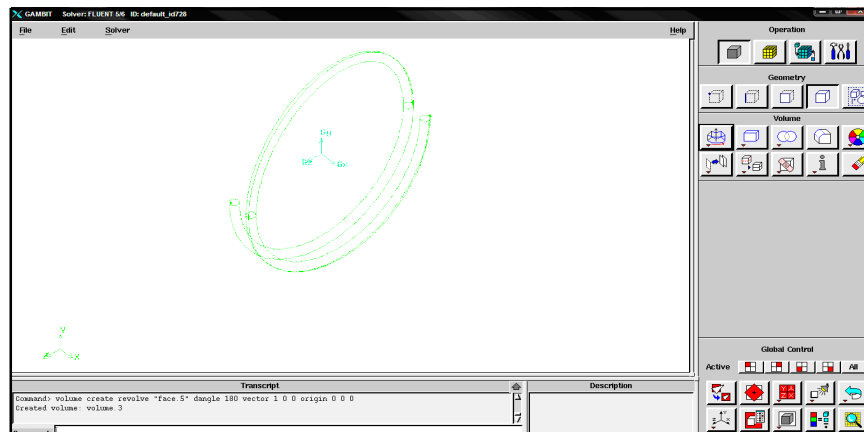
GAMBIT Solver: FLUENT 5/6 ID: default_id728

File Edit Solver Help

Operation

Geometry

Volume

Gy
Gz Gx

Y
Z X

Global Control

Active All

Transcript

Description

Command> volume create revolve "face.5" dangle 180 vector 1 0 0 origin 0 0 0
Created volume: volume.3